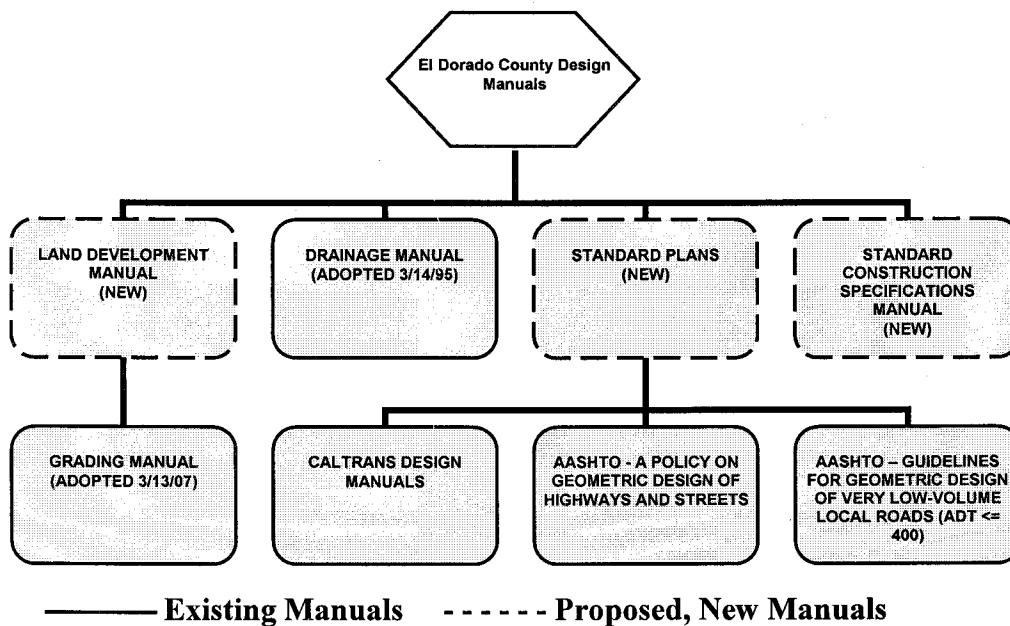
El Dorado County Design Manuals

LAND DEVELOPMENT MANUAL (NEW)

DRAINAGE MANUAL (ADOPTED 3/14/95)

STANDARD PLANS (NEW)

STANDARD CONSTRUCTION SPECIFICATIONS MANUAL (NEW)

GRADING MANUAL (ADOPTED 3/13/07)

CALTRANS DESIGN MANUALS

AASHTO - A POLICY ON GEOMETRIC DESIGN OF HIGHWAYS AND STREETS

AASHTO – GUIDELINES FOR GEOMETRIC DESIGN OF VERY LOW-VOLUME LOCAL ROADS (ADT <= 400)

Existing Manuals ------ Proposed, New Manuals